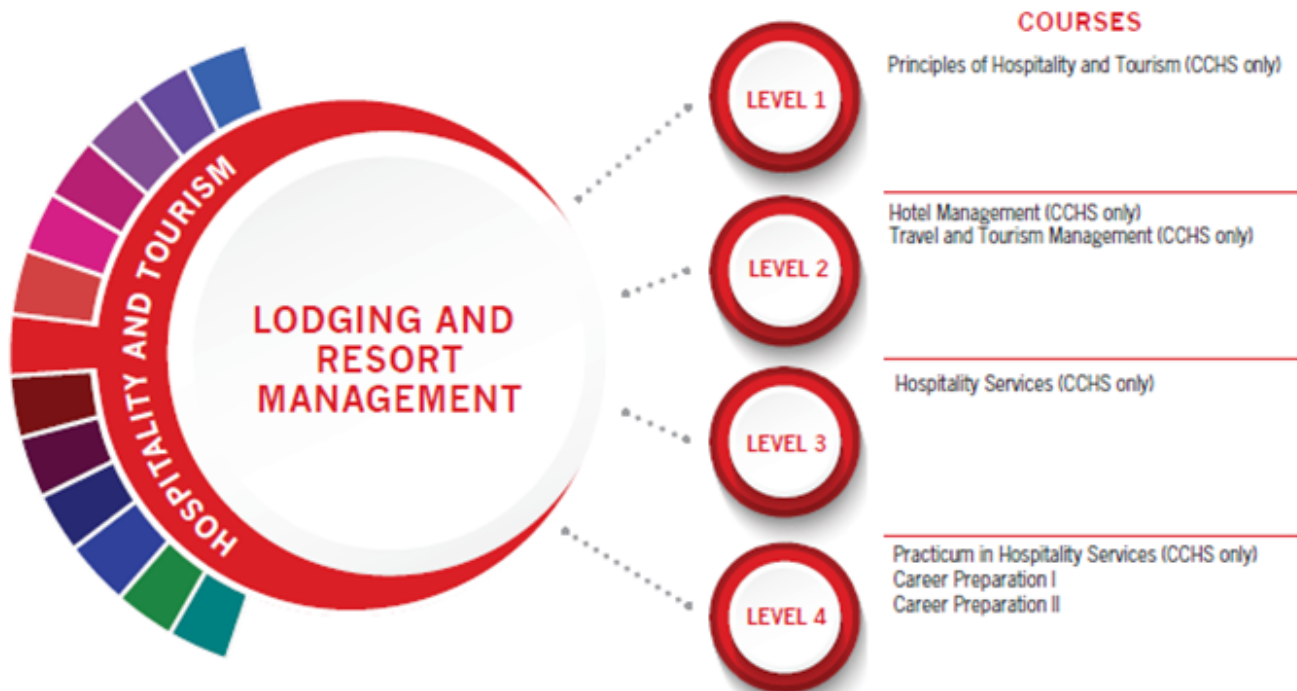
HOSPITALITY AND TOURISM

LODGING AND RESORT MANAGEMENT

COURSES

LEVEL 1

Principles of Hospitality and Tourism (CCHS only)

LEVEL 2

Hotel Management (CCHS only)
Travel and Tourism Management (CCHS only)

LEVEL 3

Hospitality Services (CCHS only)

LEVEL 4

Practicum in Hospitality Services (CCHS only)
Career Preparation I
Career Preparation II